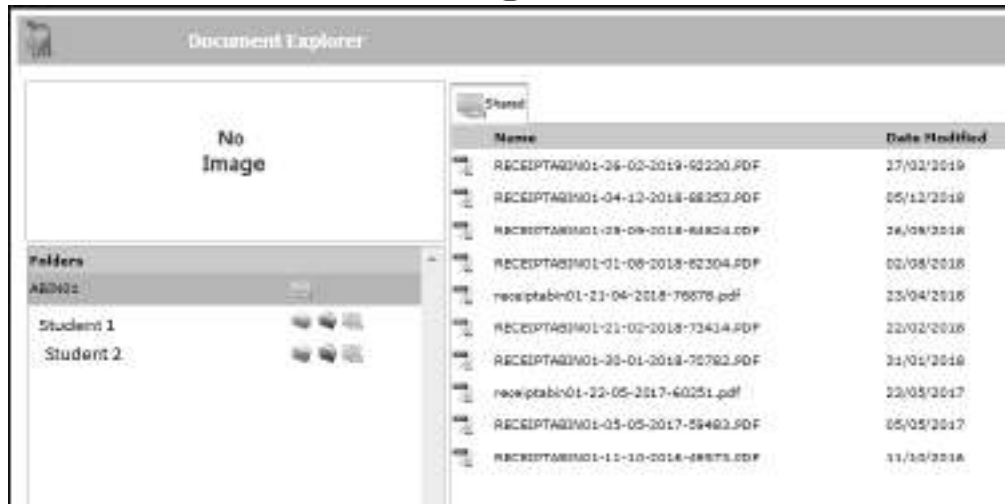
Document Explorer

No Image

Folders

ABIN01

Student 1

Student 2

Shared

| Name | Date Modified |
|---|---|
| RECEIPTABIN01-26-02-2019-92220.PDF | 27/02/2019 |
| RECEIPTABIN01-04-12-2018-88352.PDF | 05/12/2018 |
| RECEIPTABIN01-25-09-2018-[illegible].PDF | 26/09/2018 |
| RECEIPTABIN01-01-08-2018-82304.PDF | 02/08/2018 |
| receiptabin01-21-04-2018-76878.pdf | 23/04/2018 |
| RECEIPTABIN01-21-02-2018-73414.PDF | 22/02/2018 |
| RECEIPTABIN01-30-01-2018-70782.PDF | 31/01/2018 |
| receiptabin01-22-05-2017-60251.pdf | 23/05/2017 |
| RECEIPTABIN01-05-05-2017-59483.PDF | 05/05/2017 |
| RECEIPTABIN01-11-10-2016-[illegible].PDF | 11/10/2016 |